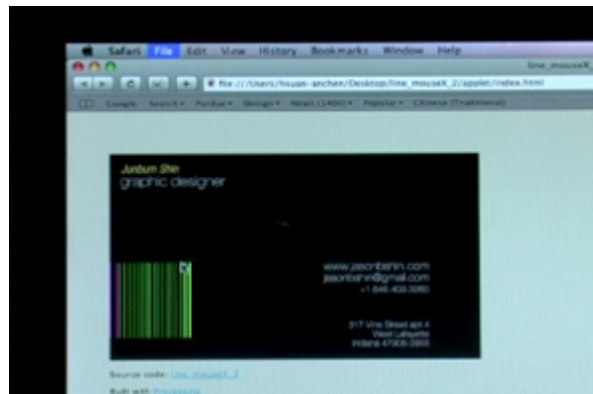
Safari File Edit View History Bookmarks Window Help

line_mouseX

file:///Users/hsuan-anchen/Desktop/line_mouseX_2/applet/index.html

Google Search Purdue Design News (1400) Popular Chinese (Traditional)

Junbum Shin
graphic designer

www.jasonbshin.com
jasonbshin@gmail.com
+1 646 403 3060

317 Vine Street apt 4
West Lafayette
Indiana 47906-3955

Source code: line_mouseX_2

Built with Processing